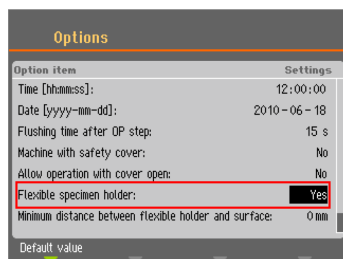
Options

| Option item | Settings |
|---|---|
| Time [hh:mm:ss]: | 12:00:00 |
| Date [yyyy-mm-dd]: | 2010 - 06 - 18 |
| Flushing time after OP step: | 15 s |
| Machine with safety cover: | No |
| Allow operation with cover open: | No |
| Flexible specimen holder: | Yes |
| Minimum distance between flexible holder and surface: | 0 mm |

Default value